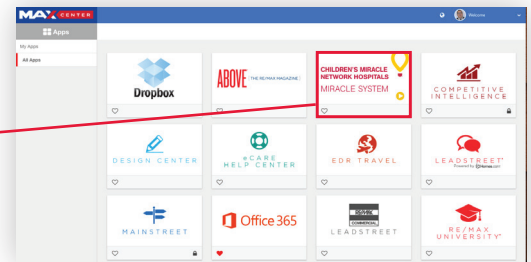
MAX CENTER

Apps

Welcome

My Apps

All Apps

Dropbox

ABOVE THE RE/MAX MAGAZINE

CHILDREN'S MIRACLE NETWORK HOSPITALS

MIRACLE SYSTEM

COMPETITIVE INTELLIGENCE

DESIGN CENTER

eCARE HELP CENTER

EDR TRAVEL

LEADSTREET Powered by Homes.com

MAINSTREET

Office 365

RE/MAX COMMERCIAL

LEADSTREET

RE/MAX UNIVERSITY